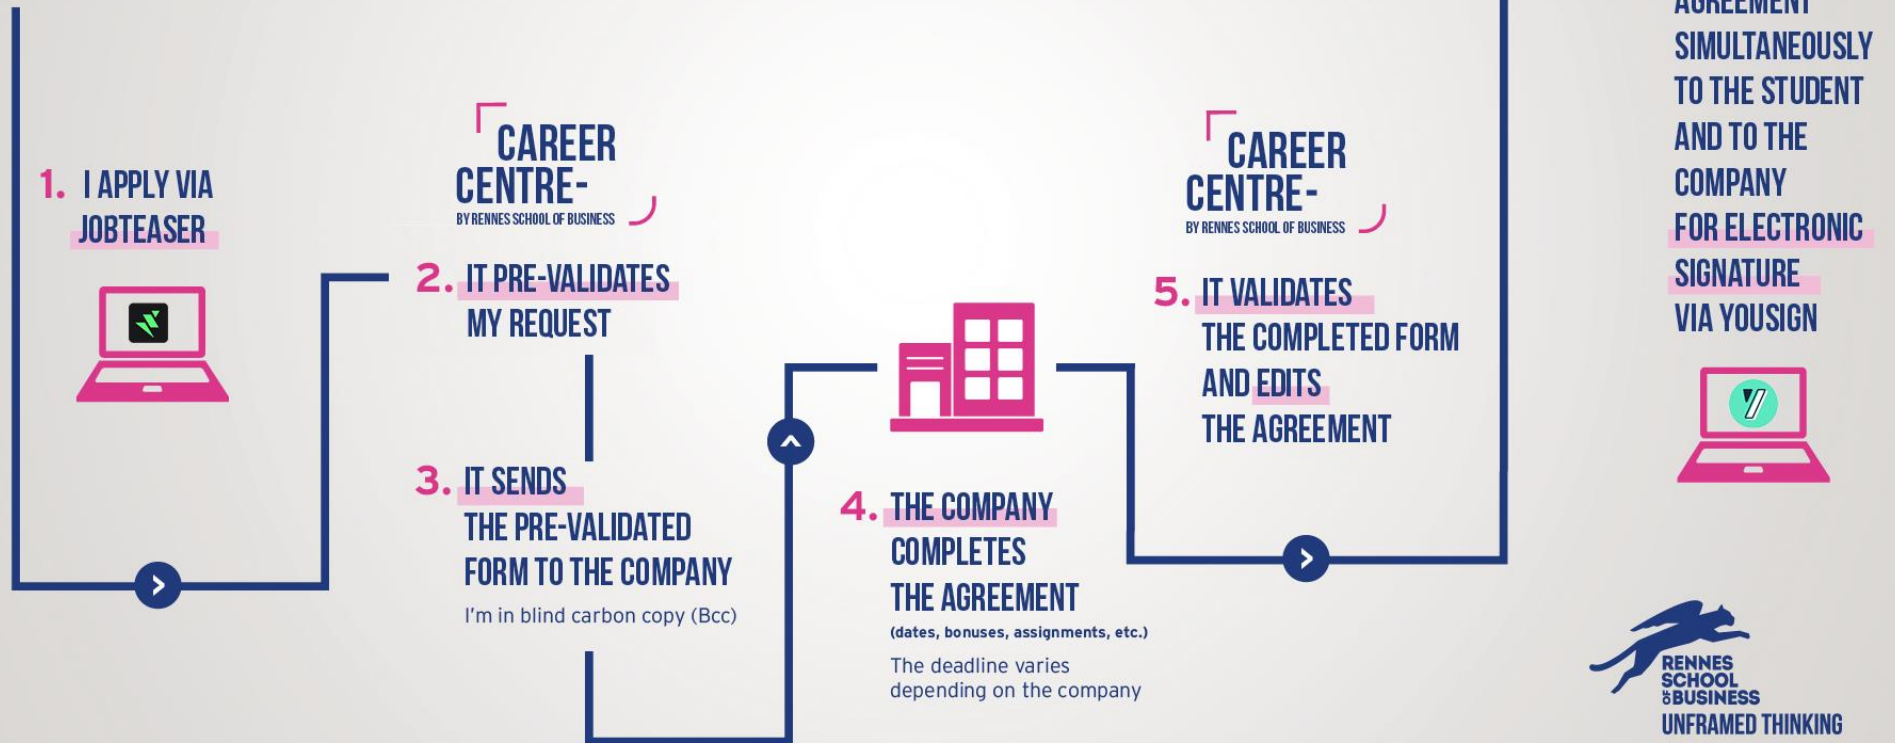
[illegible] SIMULTANEOUSLY TO THE STUDENT AND TO THE COMPANY FOR ELECTRONIC SIGNATURE VIA YOUSIGN

1. I APPLY VIA JOBTEASER

CAREER CENTRE-
BY RENNES SCHOOL OF BUSINESS

2. IT PRE-VALIDATES MY REQUEST

3. IT SENDS THE PRE-VALIDATED FORM TO THE COMPANY

I'm in blind carbon copy (Bcc)

4. THE COMPANY COMPLETES THE AGREEMENT

(dates, bonuses, assignments, etc.)

The deadline varies depending on the company

CAREER CENTRE-
BY RENNES SCHOOL OF BUSINESS

5. IT VALIDATES THE COMPLETED FORM AND EDITS THE AGREEMENT

RENNES SCHOOL OF BUSINESS
UNFRAMED THINKING